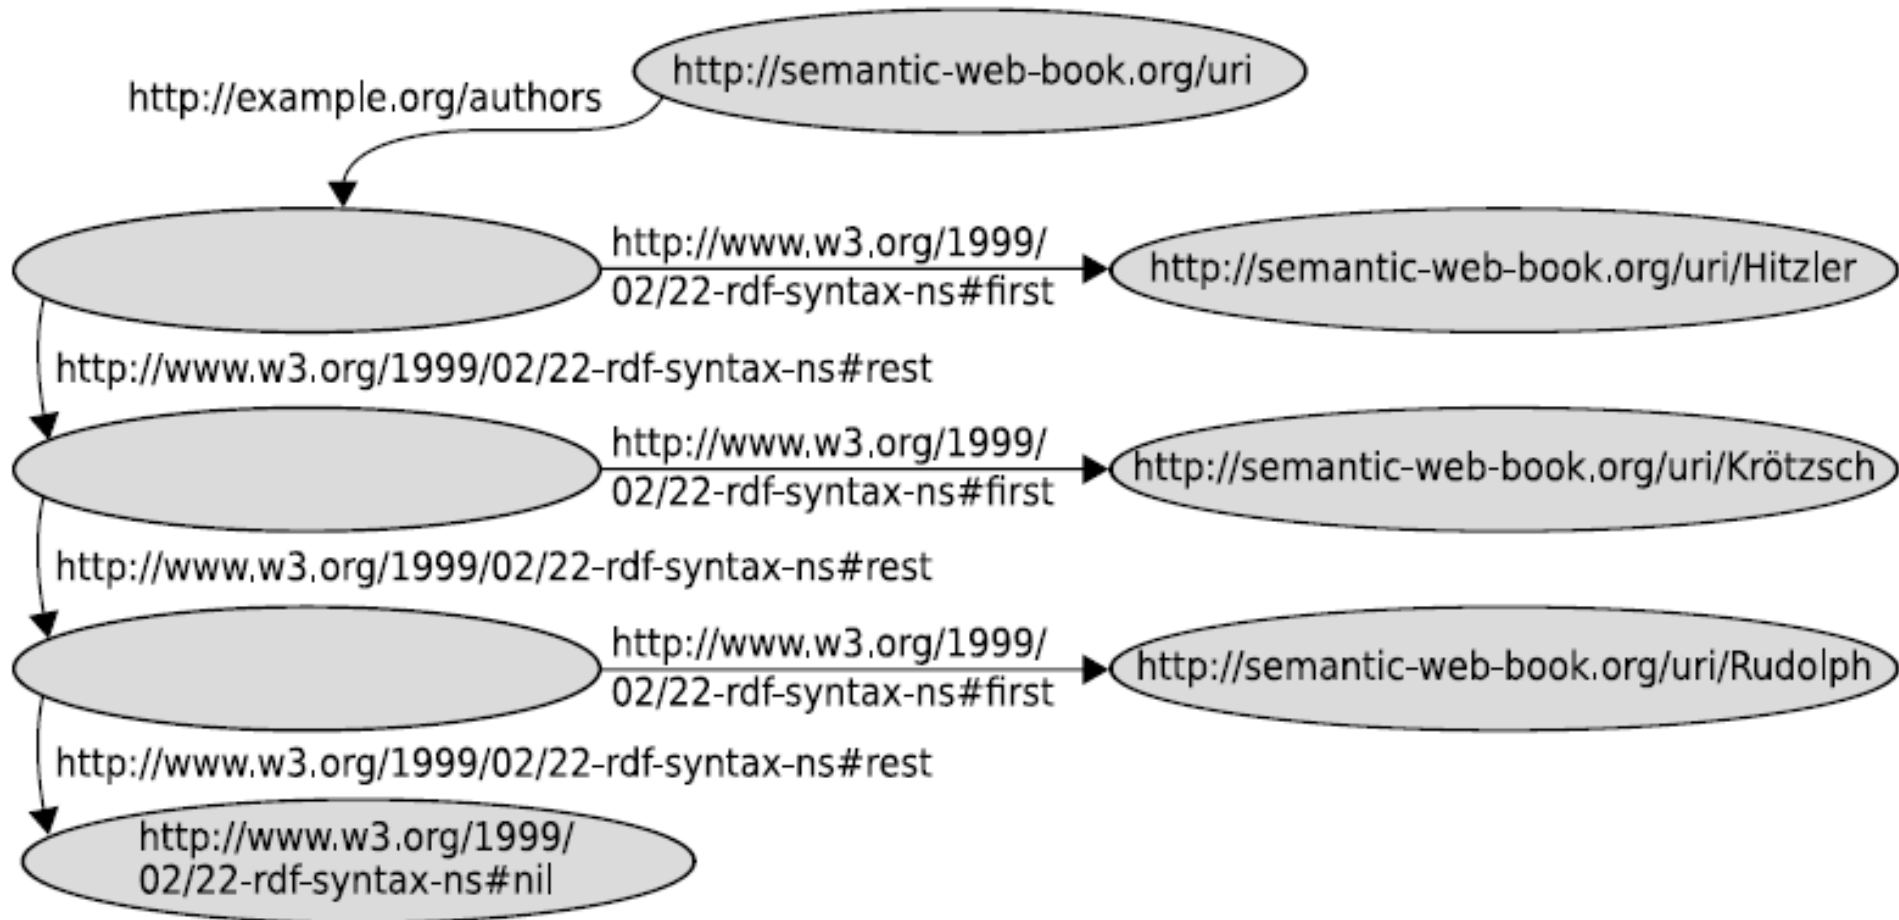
http://example.org/authors

http://semantic-web-book.org/uri

http://www.w3.org/1999/02/22-rdf-syntax-ns#first

http://semantic-web-book.org/uri/Hitzler

http://www.w3.org/1999/02/22-rdf-syntax-ns#rest

http://www.w3.org/1999/02/22-rdf-syntax-ns#first

http://semantic-web-book.org/uri/Krötzsch

http://www.w3.org/1999/02/22-rdf-syntax-ns#rest

http://www.w3.org/1999/02/22-rdf-syntax-ns#first

http://semantic-web-book.org/uri/Rudolph

http://www.w3.org/1999/02/22-rdf-syntax-ns#rest

http://www.w3.org/1999/02/22-rdf-syntax-ns#nil